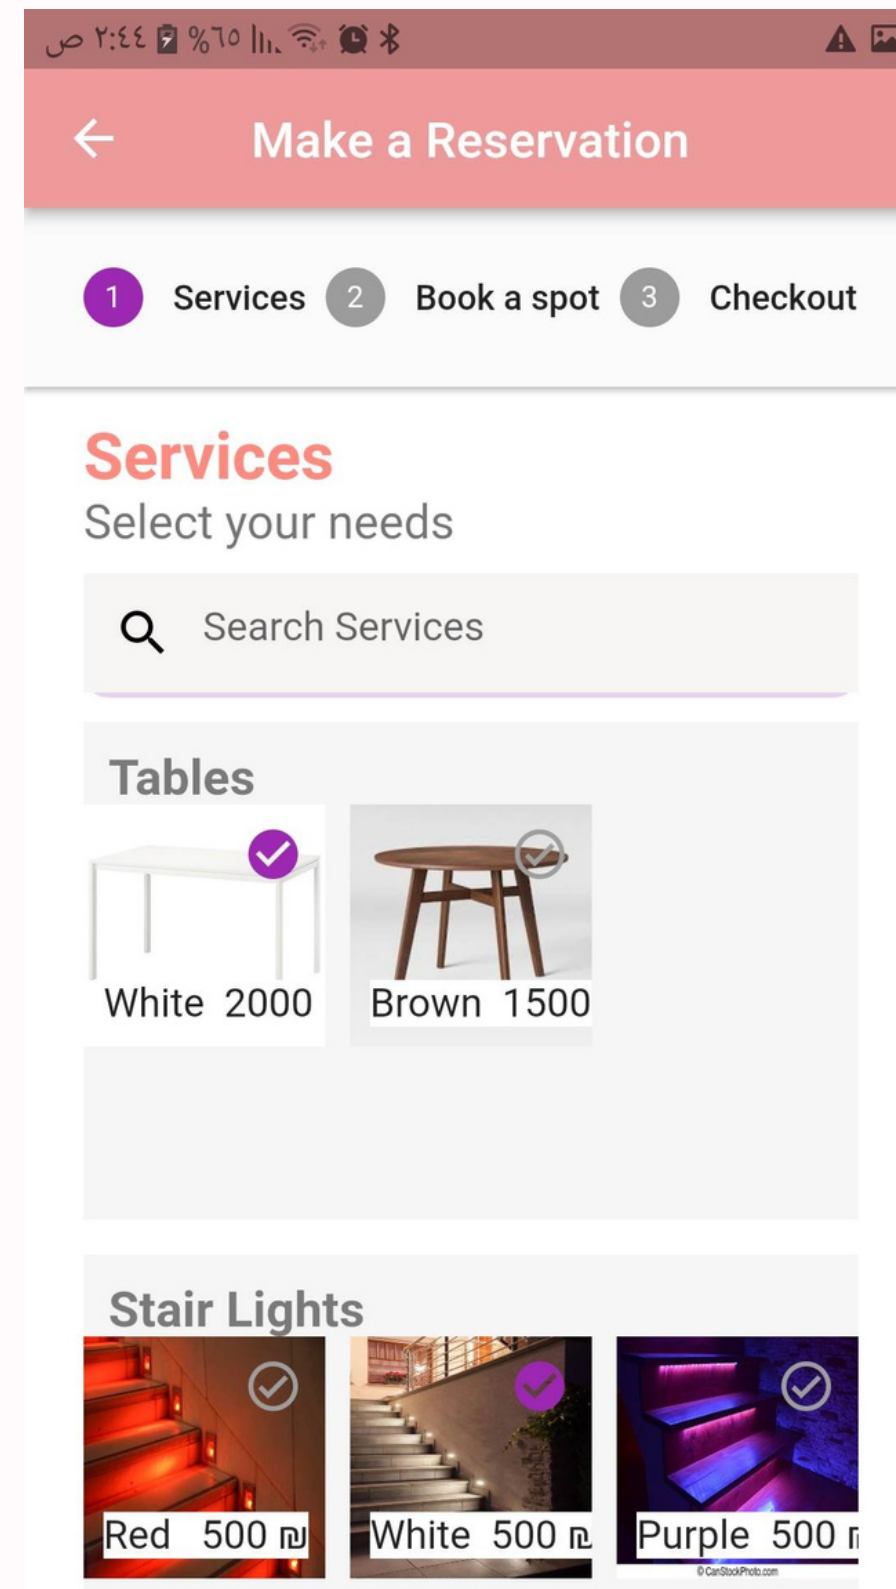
٢:٤٤ ص %٦٥

Make a Reservation

1 Services 2 Book a spot 3 Checkout

Services
Select your needs

Search Services

Tables

White 2000

Brown 1500

Stair Lights

Red 500 ₪

White 500 ₪

Purple 500 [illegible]

© CanStockPhoto.com